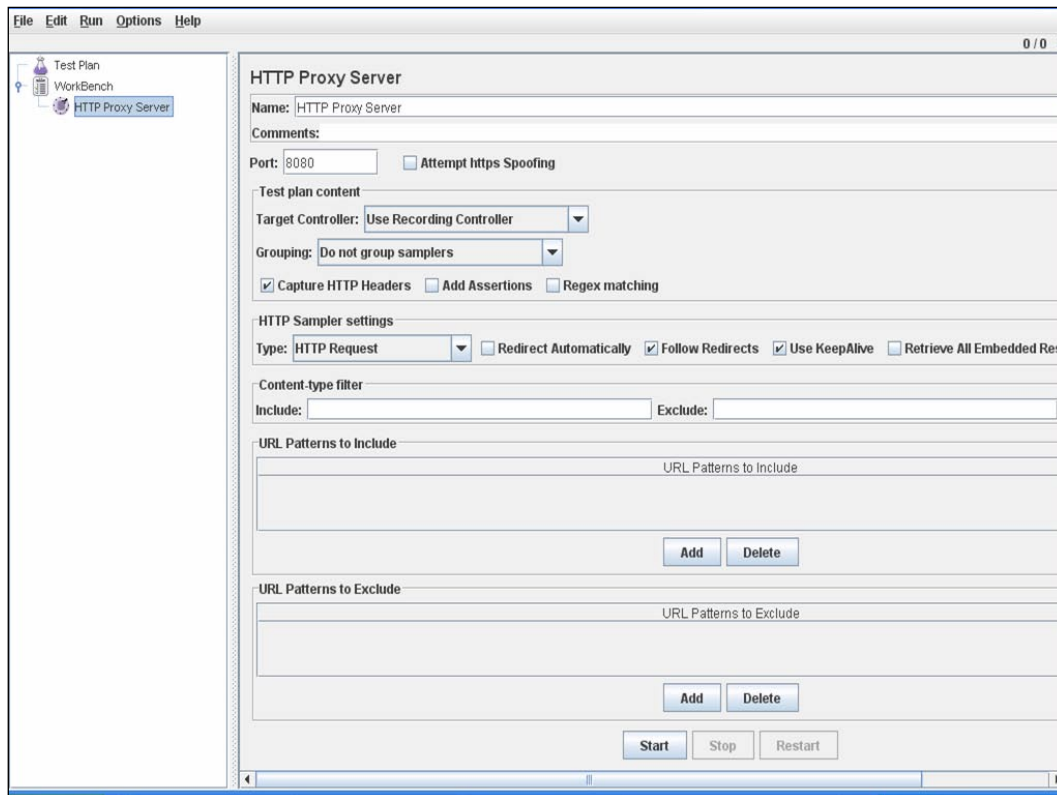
File Edit Run Options Help

0 / 0

Test Plan
WorkBench
HTTP Proxy Server

HTTP Proxy Server

Name: HTTP Proxy Server

Comments:

Port: 8080

Attempt https Spoofing

Test plan content

Target Controller: Use Recording Controller

Grouping: Do not group samplers

Capture HTTP Headers

Add Assertions

Regex matching

HTTP Sampler settings

Type: HTTP Request

Redirect Automatically

Follow Redirects

Use KeepAlive

Retrieve All Embedded Res

Content-type filter

Include:

Exclude:

URL Patterns to Include

URL Patterns to Include

Add

Delete

URL Patterns to Exclude

URL Patterns to Exclude

Add

Delete

Start

Stop

Restart